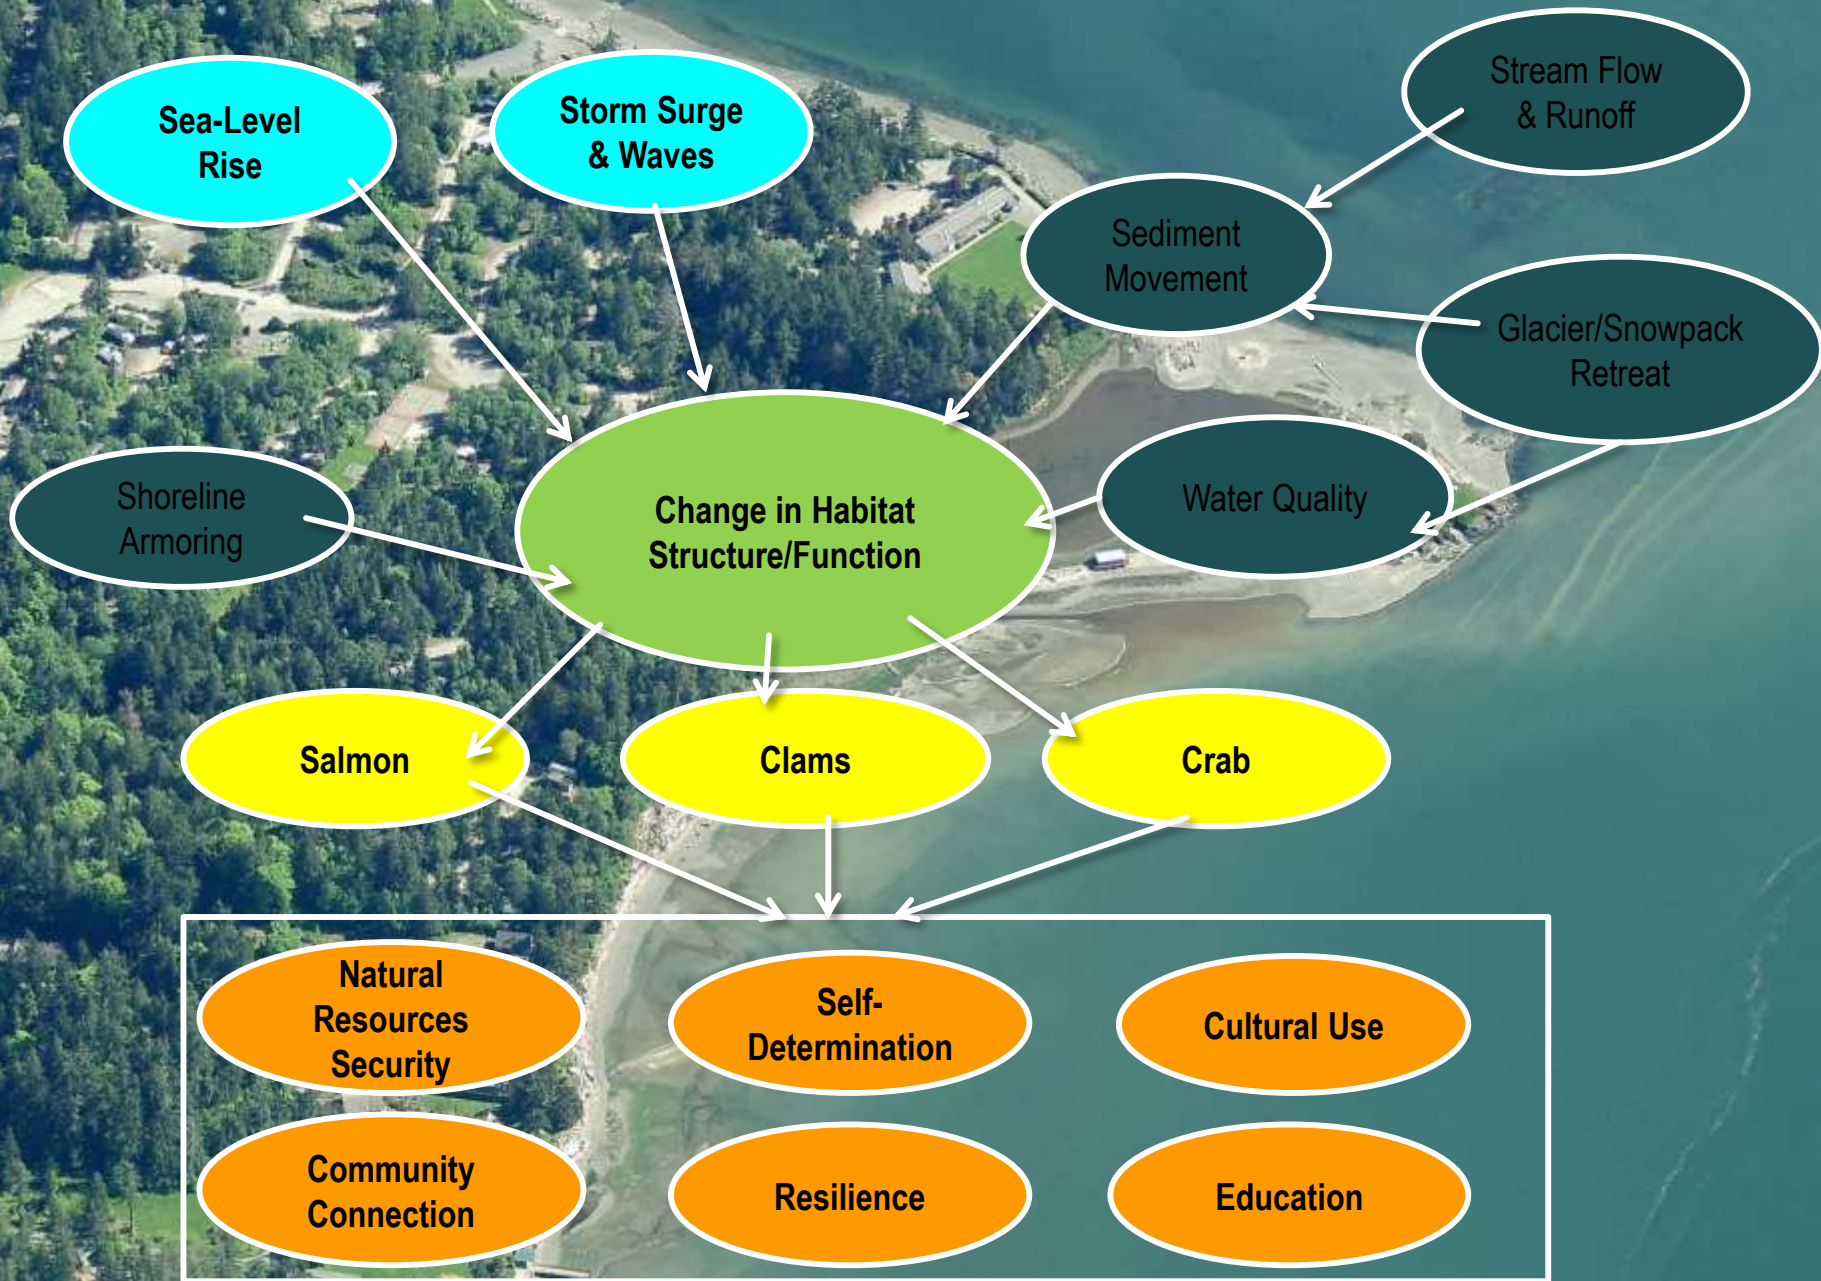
Sea-Level Rise

Storm Surge & Waves

Stream Flow & Runoff

Sediment Movement

Glacier/Snowpack Retreat

Shoreline Armoring

Change in Habitat Structure/Function

Water Quality

Salmon

Clams

Crab

Natural Resources Security

Self-Determination

Cultural Use

Community Connection

Resilience

Education